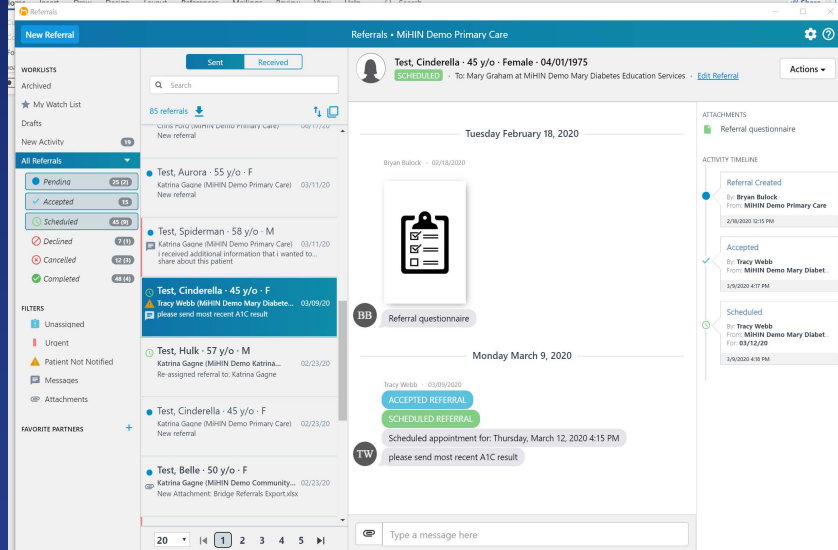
Referrals

New Referral

Referrals • MiHIN Demo Primary Care

WORKLISTS
Archived
My Watch List
Drafts
New Activity 19
All Referrals
Pending 25 (2)
Accepted 13
Scheduled 45 (9)
Declined 7 (1)
Cancelled 12 (3)
Completed 48 (4)

FILTERS
Unassigned
Urgent
Patient Not Notified
Messages
Attachments

FAVORITE PARTNERS +

Sent | Received

Search

85 referrals

Chris Ford (MiHIN Demo Primary Care) 03/17/20
New referral

Test, Aurora · 55 y/o · F
Katrina Gagne (MiHIN Demo Primary Care) 03/11/20
New referral

Test, Spiderman · 58 y/o · M
Katrina Gagne (MiHIN Demo Primary Care) 03/11/20
i received additional information that i wanted to... share about this patient

Test, Cinderella · 45 y/o · F
Tracy Webb (MiHIN Demo Mary Diabete... 03/09/20
please send most recent A1C result

Test, Hulk · 57 y/o · M
Katrina Gagne (MiHIN Demo Katrina... 02/23/20
Re-assigned referral to: Katrina Gagne

Test, Cinderella · 45 y/o · F
Katrina Gagne (MiHIN Demo Primary Care) 02/23/20
New referral

Test, Belle · 50 y/o · F
Katrina Gagne (MiHIN Demo Community... 02/23/20
New Attachment: Bridge Referrals Export.xlsx

20 | 1 2 3 4 5

Test, Cinderella · 45 y/o · Female · 04/01/1975
SCHEDULED · To: Mary Graham at MiHIN Demo Mary Diabetes Education Services · Edit Referral
Actions

Tuesday February 18, 2020

Bryan Bulock · 02/18/2020

BB Referral questionnaire

Monday March 9, 2020

Tracy Webb · 03/09/2020
ACCEPTED REFERRAL
SCHEDULED REFERRAL
Scheduled appointment for: Thursday, March 12, 2020 4:15 PM
TW please send most recent A1C result

Type a message here

ATTACHMENTS
Referral questionnaire

ACTIVITY TIMELINE
Referral Created
By: Bryan Bulock
From: MiHIN Demo Primary Care
2/18/2020 12:15 PM

Accepted
By: Tracy Webb
From: MiHIN Demo Mary Diabet...
3/9/2020 4:17 PM

Scheduled
By: Tracy Webb
From: MiHIN Demo Mary Diabet...
For: 03/12/20
3/9/2020 4:18 PM